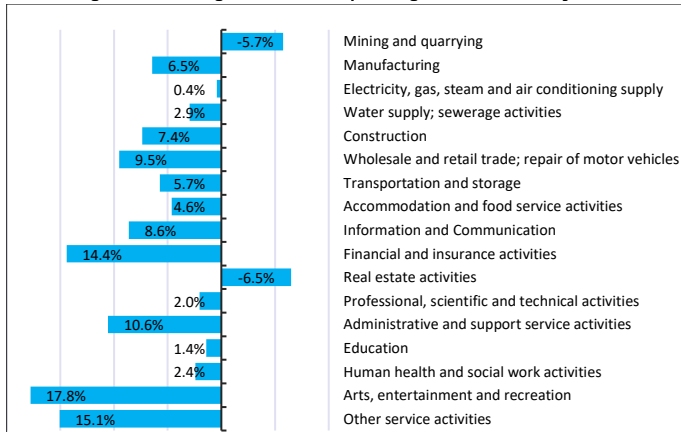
| Value | Sector |
|---|---|
| -5.7% | Mining and quarrying |
| 6.5% | Manufacturing |
| 0.4% | Electricity, gas, steam and air conditioning supply |
| 2.9% | Water supply; sewerage activities |
| 7.4% | Construction |
| 9.5% | Wholesale and retail trade; repair of motor vehicles |
| 5.7% | Transportation and storage |
| 4.6% | Accommodation and food service activities |
| 8.6% | Information and Communication |
| 14.4% | Financial and insurance activities |
| -6.5% | Real estate activities |
| 2.0% | Professional, scientific and technical activities |
| 10.6% | Administrative and support service activities |
| 1.4% | Education |
| 2.4% | Human health and social work activities |
| 17.8% | Arts, entertainment and recreation |
| 15.1% | Other service activities |